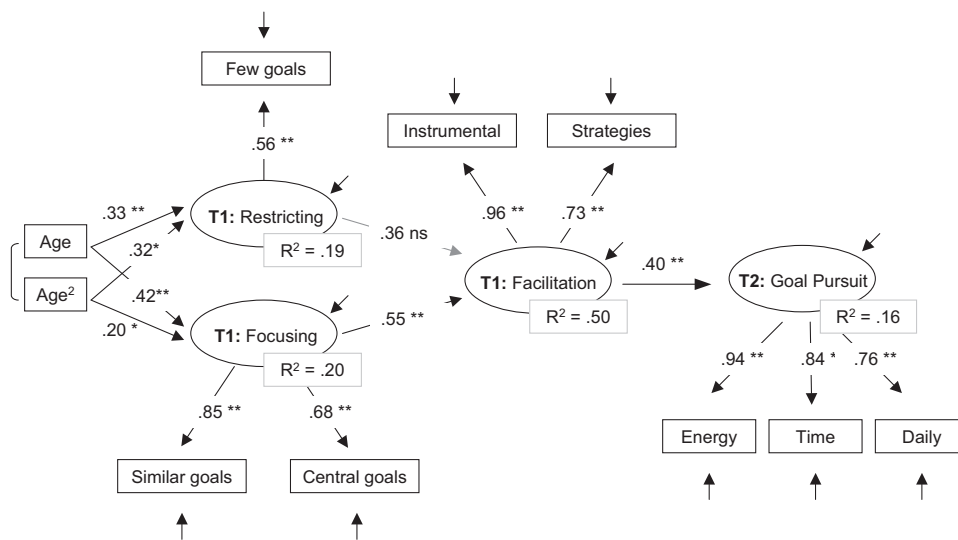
Few goals

.56 **

Instrumental

Strategies

.96 **

.73 **

.33 **

T1: Restricting

$R^2$ = .19

.36 ns

Age

.32*

Age$^2$

.42**

T1: Facilitation

.40 **

T2: Goal Pursuit

$R^2$ = .50

$R^2$ = .16

.20 *

T1: Focusing

.55 **

$R^2$ = .20

.94 **

.84 *

.76 **

.85 **

.68 **

Energy

Time

Daily

Similar goals

Central goals